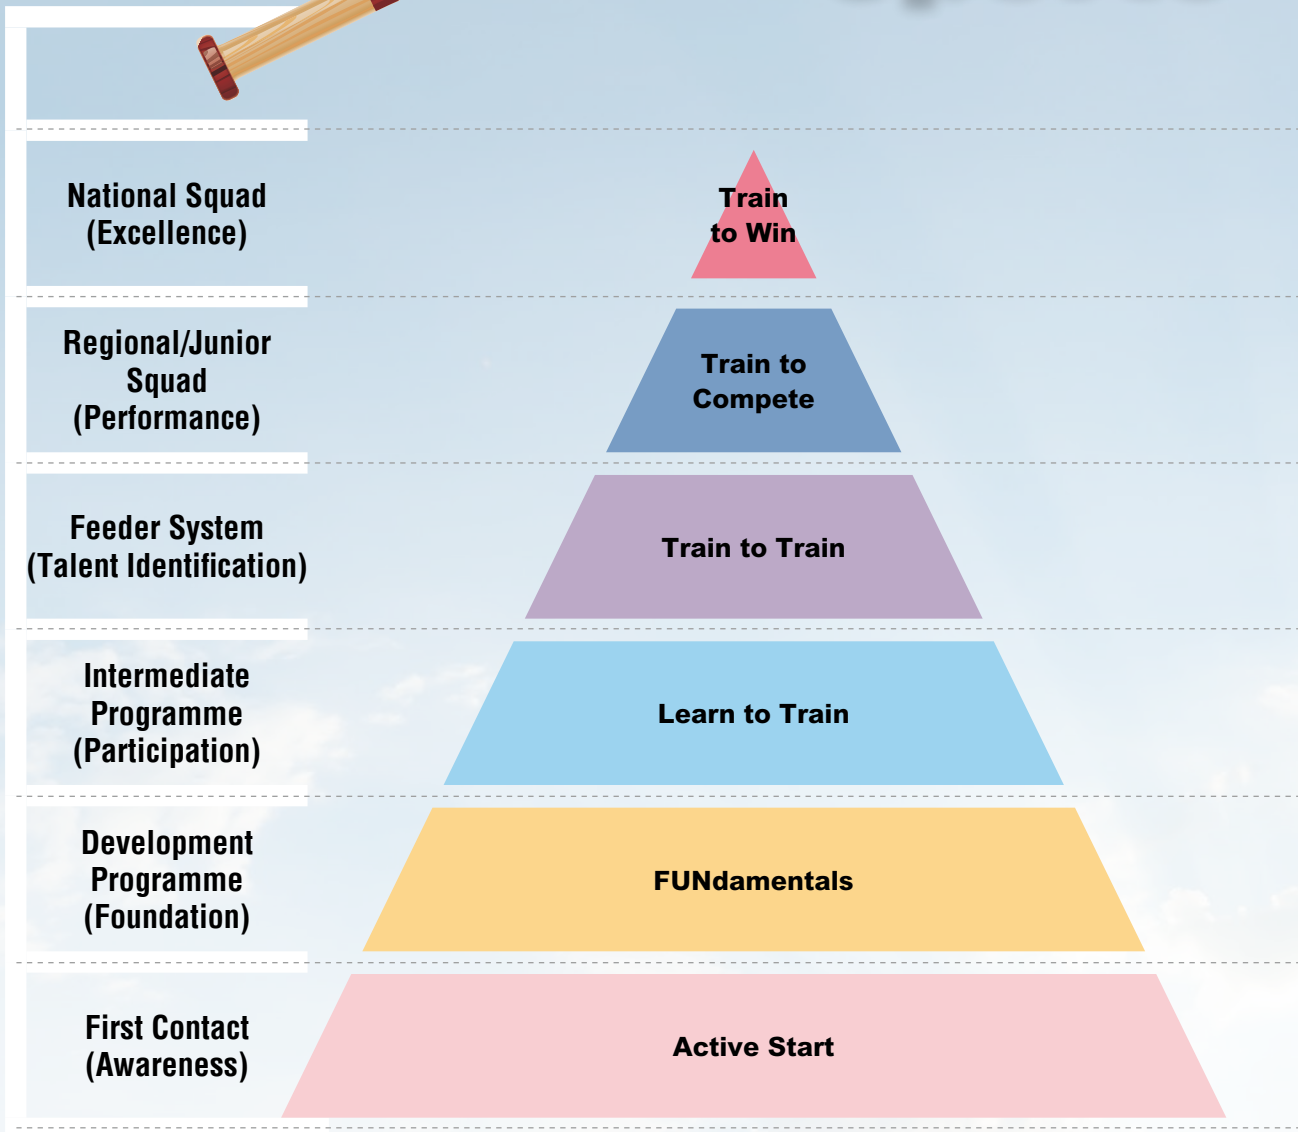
National Squad
(Excellence)

Train
to Win

Regional/Junior
Squad
(Performance)

Train to
Compete

Feeder System
(Talent Identification)

Train to Train

Intermediate
Programme
(Participation)

Learn to Train

Development
Programme
(Foundation)

FUNdamentals

First Contact
(Awareness)

Active Start